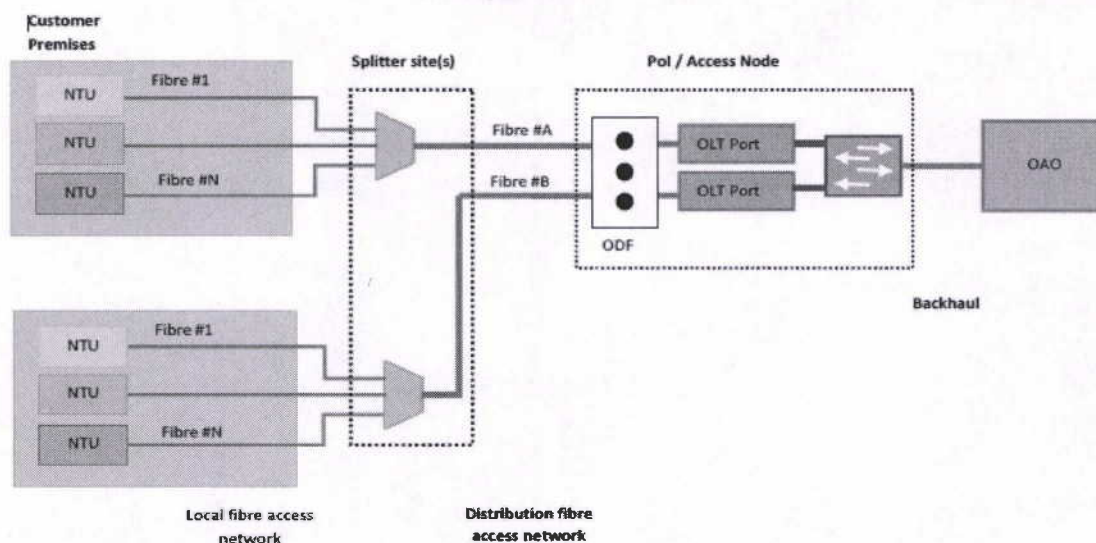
Customer Premises

Splitter site(s)

PoI / Access Node

NTU

Fibre #1

NTU

NTU

Fibre #N

Fibre #A

Fibre #B

OLT Port

OLT Port

ODF

OAO

Backhaul

NTU

Fibre #1

NTU

NTU

Fibre #N

Local fibre access network

Distribution fibre access network